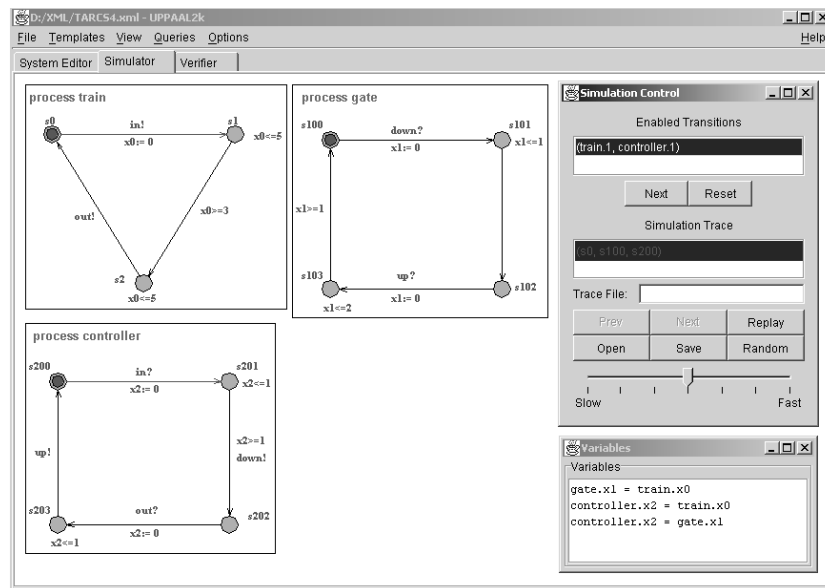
D:/XML/TARCS4.xml - UPPAAL2k

File Templates View Queries Options Help

System Editor Simulator Verifier

process train

s0 in! x0:= 0 s1 x0<=5

out! x0>=3

s2 x0<=5

process gate

s100 down? x1:= 0 s101 x1<=1

x1>=1

s103 x1<=2 up? x1:= 0 s102

process controller

s200 in? x2:= 0 s201 x2<=1

up! x2>=1 down!

s203 x2<=1 out? x2:= 0 s202

Simulation Control

Enabled Transitions

(train.1, controller.1)

Next Reset

Simulation Trace

(s0, s100, s200)

Trace File:

Prev Next Replay

Open Save Random

Slow Fast

Variables

Variables

gate.x1 = train.x0
controller.x2 = train.x0
controller.x2 = gate.x1